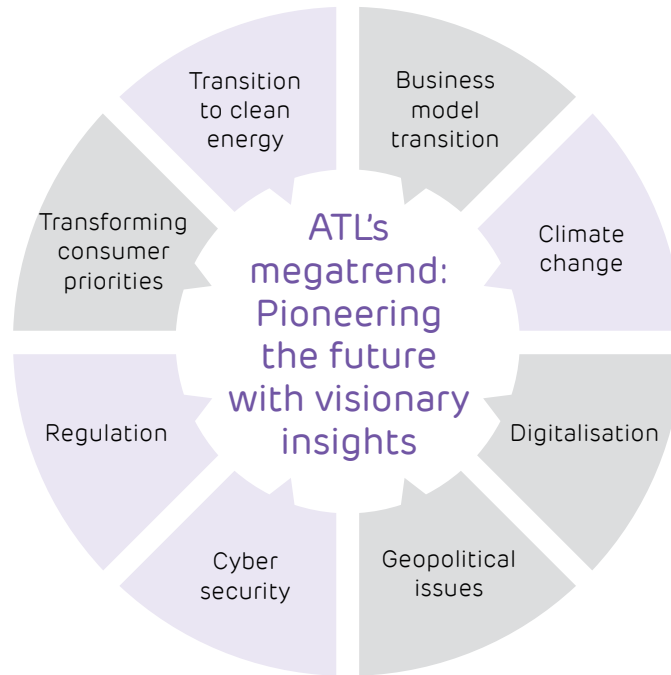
Transition to clean energy

Business model transition

Climate change

Digitalisation

Geopolitical issues

Cyber security

Regulation

Transforming consumer priorities

ATL's megatrend: Pioneering the future with visionary insights